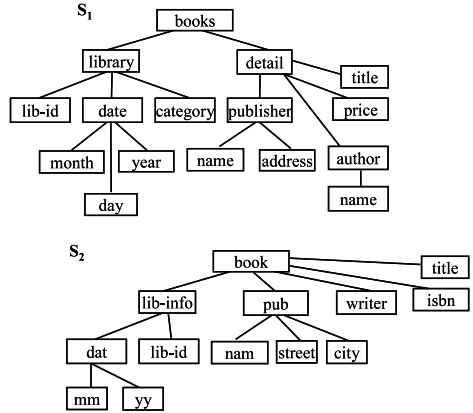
$S_1$

books

library

detail

title

lib-id

date

category

publisher

price

month

year

name

address

author

day

name

$S_2$

book

title

lib-info

pub

writer

isbn

dat

lib-id

nam

street

city

mm

yy